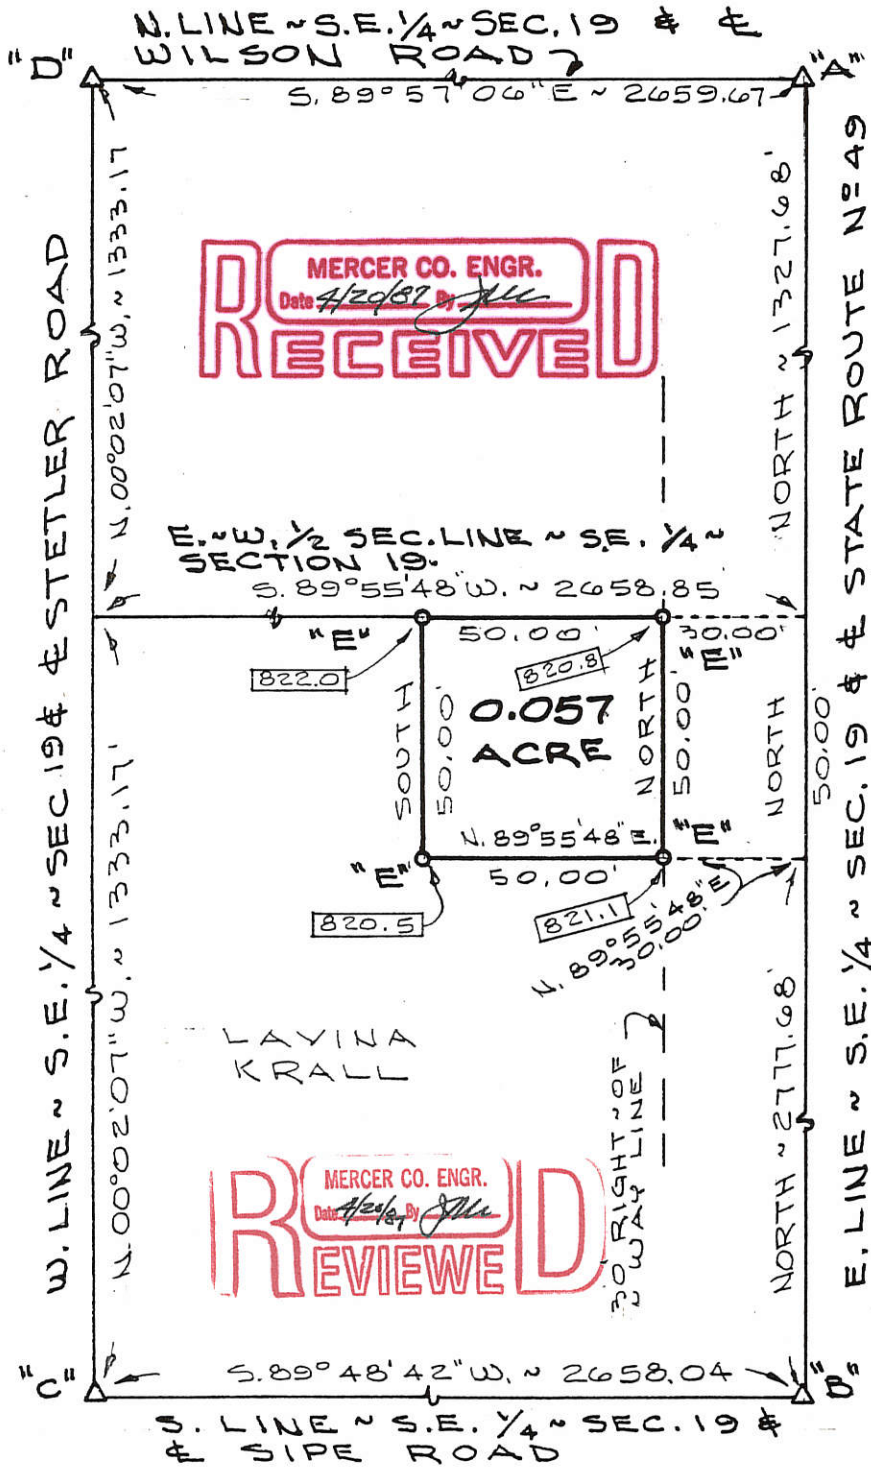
N. LINE ~ S.E. 1/4 ~ SEC. 19 & ℄ WILSON ROAD

"D"

"A"

S. 89°57'06"E ~ 2659.67

N. 00°02'07"W. ~ 1333.17

W. LINE ~ S.E. 1/4 ~ SEC 19 & ℄ STETLER ROAD

MERCER CO. ENGR.
Date 4/20/87 By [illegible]
RECEIVED

NORTH ~ 1327.68'

E. LINE ~ S.E. 1/4 ~ SEC. 19 & ℄ STATE ROUTE Nº 49

E. ~ W. 1/2 SEC. LINE ~ S.E. 1/4 ~ SECTION 19.

S. 89°55'48"W. ~ 2658.85

"E"

822.0

50.00'

820.8

30.00'

"E"

SOUTH 50.00'

0.057 ACRE

NORTH 50.00'

NORTH

50.00'

N. 89°55'48"E.

"E"

"E"

50.00'

820.5

821.1

N. 89°55'48"E. 30.00'

N. 00°02'07"W. ~ 1333.17'

LAVINA KRALL

30' RIGHT ~ OF ~ WAY LINE

NORTH ~ 277.68'

MERCER CO. ENGR.
Date 4/20/87 By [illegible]
REVIEWED

"C"

"B"

S. 89°48'42"W. ~ 2658.04

S. LINE ~ S.E. 1/4 ~ SEC. 19 & ℄ SIPE ROAD